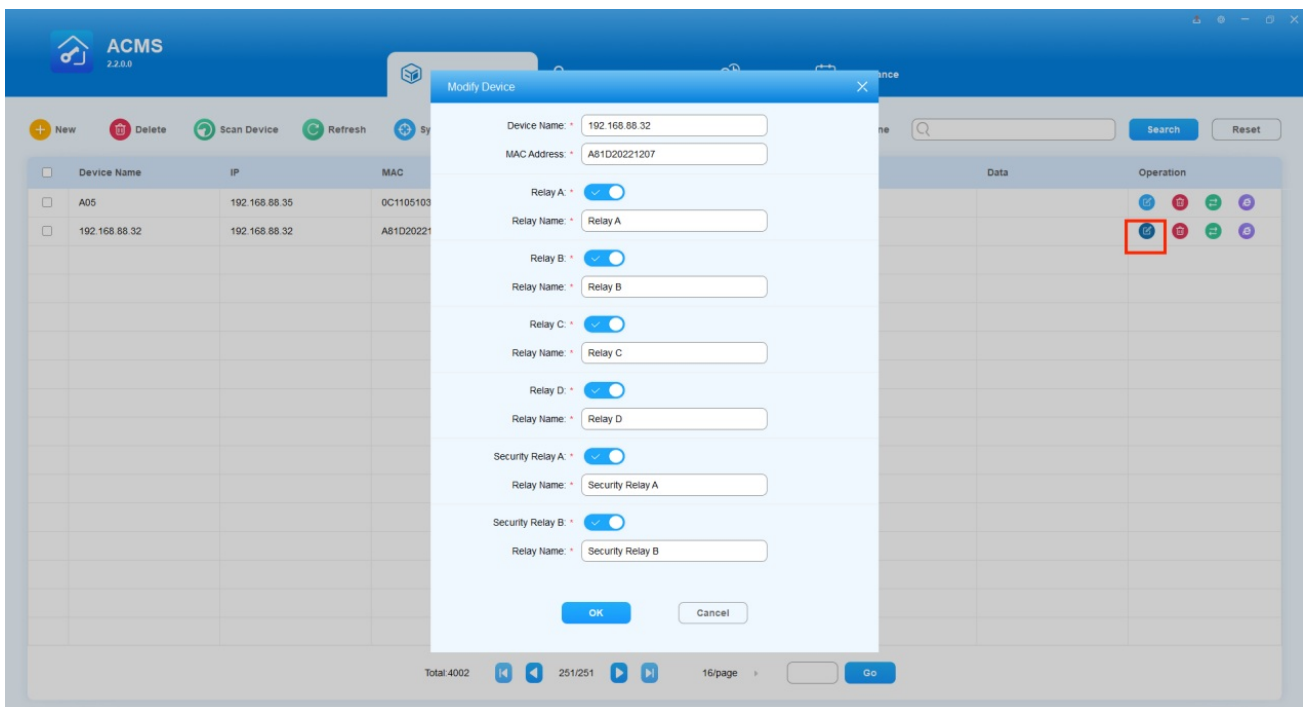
ACMS
2.2.0.0

ance

New Delete Scan Device Refresh Sy

ne Search Reset

| | Device Name | IP | MAC | Data | Operation |
|---|---|---|---|---|---|
| | A05 | 192.168.88.35 | 0C1105103 | | |
| | 192.168.88.32 | 192.168.88.32 | A81D20221 | | |

Modify Device

Device Name: * 192.168.88.32
MAC Address: * A81D20221207
Relay A: *
Relay Name: * Relay A
Relay B: *
Relay Name: * Relay B
Relay C: *
Relay Name: * Relay C
Relay D: *
Relay Name: * Relay D
Security Relay A: *
Relay Name: * Security Relay A
Security Relay B: *
Relay Name: * Security Relay B

OK Cancel

Total:4002 251/251 16/page Go